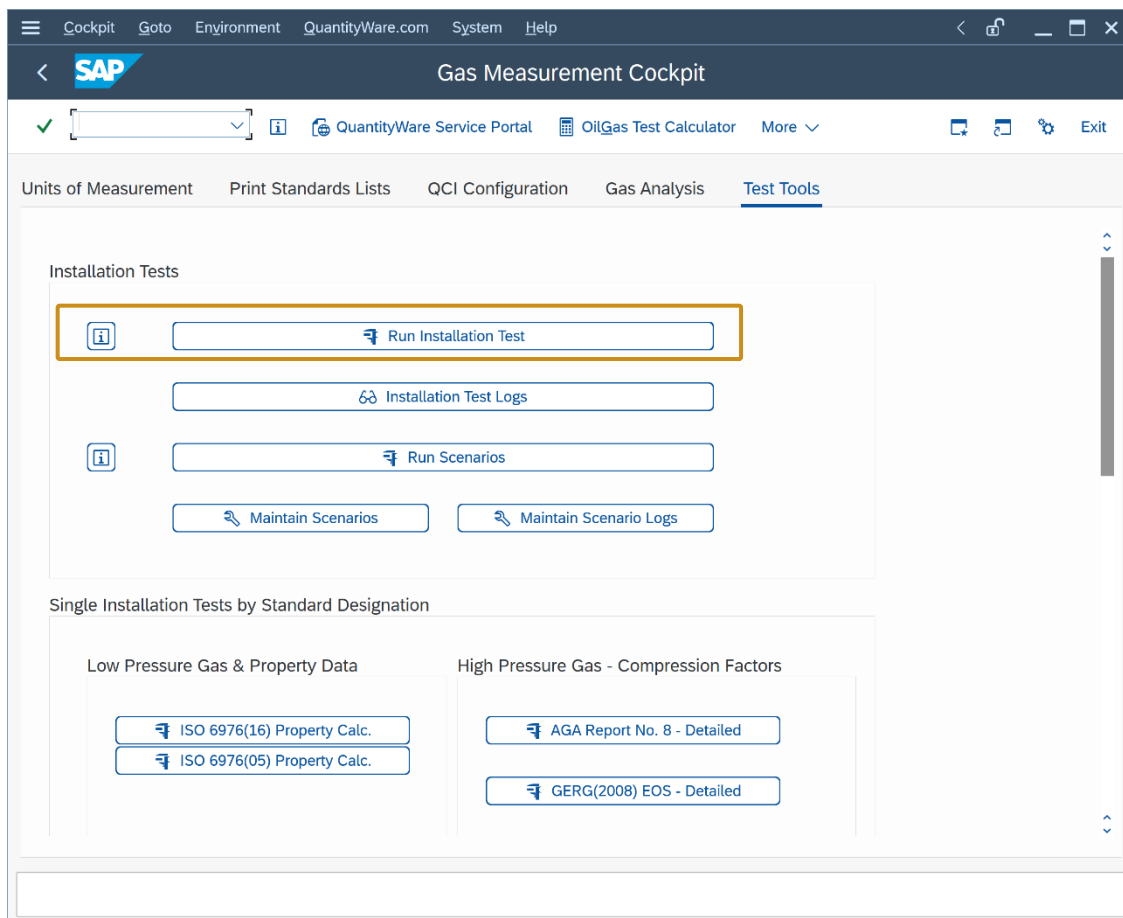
Cockpit Goto Environment QuantityWare.com System Help

SAP

Gas Measurement Cockpit

QuantityWare Service Portal OilGas Test Calculator More Exit

Units of Measurement Print Standards Lists QCI Configuration Gas Analysis Test Tools

Installation Tests

Run Installation Test

Installation Test Logs

Run Scenarios

Maintain Scenarios Maintain Scenario Logs

Single Installation Tests by Standard Designation

Low Pressure Gas & Property Data

ISO 6976(16) Property Calc.

ISO 6976(05) Property Calc.

High Pressure Gas - Compression Factors

AGA Report No. 8 - Detailed

GERG(2008) EOS - Detailed